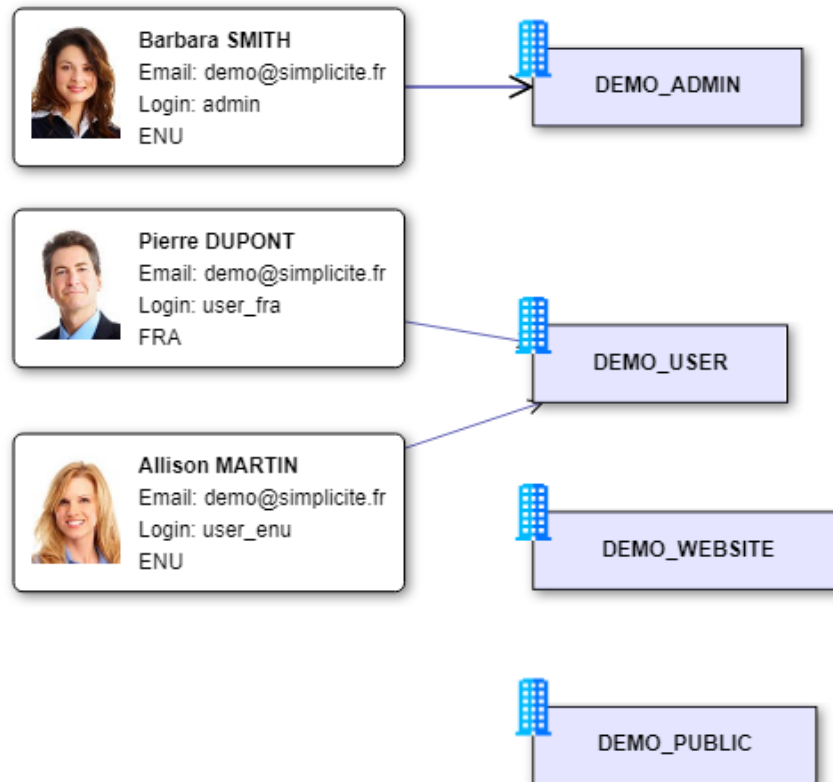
Barbara SMITH
Email: demo@simplicite.fr
Login: admin
ENU

DEMO_ADMIN

Pierre DUPONT
Email: demo@simplicite.fr
Login: user_fra
FRA

DEMO_USER

Allison MARTIN
Email: demo@simplicite.fr
Login: user_enu
ENU

DEMO_WEBSITE

DEMO_PUBLIC